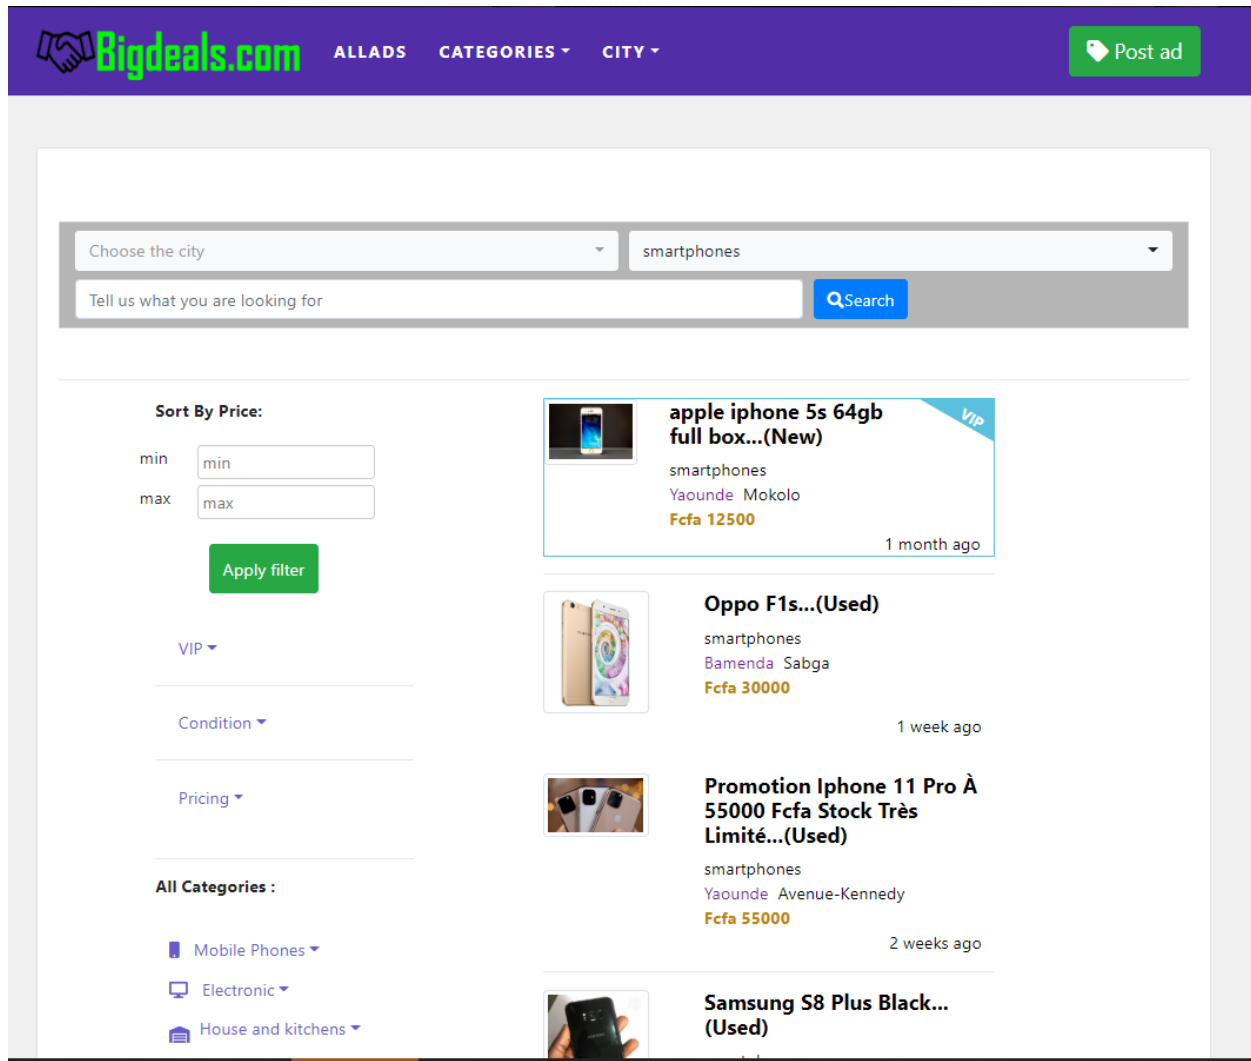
Bigdeals.com ALLADS CATEGORIES CITY

Post ad

Choose the city

smartphones

Tell us what you are looking for

Search

Sort By Price:

min min

max max

Apply filter

VIP

Condition

Pricing

All Categories :

Mobile Phones

Electronic

House and kitchens

apple iphone 5s 64gb full box...(New)

VIP

smartphones

Yaounde Mokolo

Fcfa 12500

1 month ago

Oppo F1s...(Used)

smartphones

Bamenda Sabga

Fcfa 30000

1 week ago

Promotion Iphone 11 Pro À 55000 Fcfa Stock Très Limité...(Used)

smartphones

Yaounde Avenue-Kennedy

Fcfa 55000

2 weeks ago

Samsung S8 Plus Black...(Used)